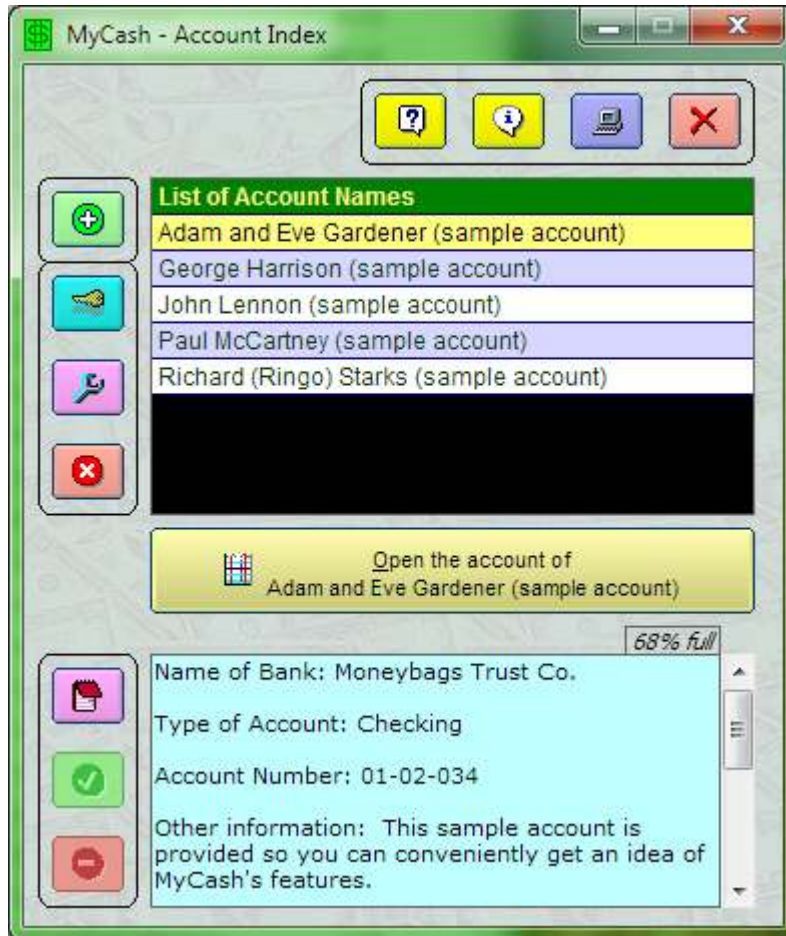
MyCash - Account Index

List of Account Names
Adam and Eve Gardener (sample account)
George Harrison (sample account)
John Lennon (sample account)
Paul McCartney (sample account)
Richard (Ringo) Starks (sample account)

Open the account of
Adam and Eve Gardener (sample account)

68% full

Name of Bank: Moneybags Trust Co.

Type of Account: Checking

Account Number: 01-02-034

Other information: This sample account is provided so you can conveniently get an idea of MyCash's features.